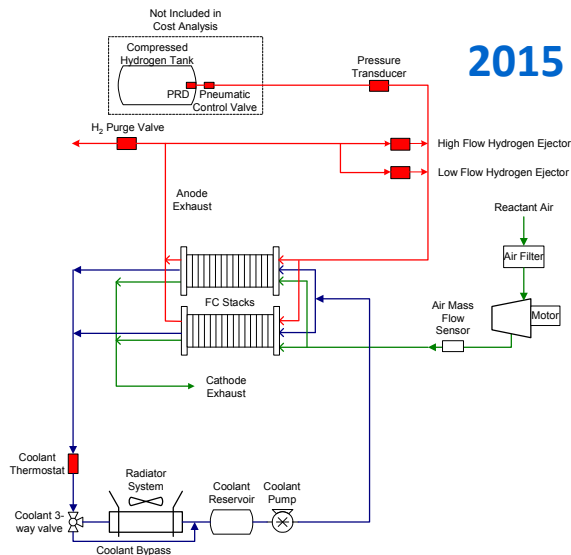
Not Included in Cost Analysis

Compressed Hydrogen Tank

PRD

Pneumatic Control Valve

Pressure Transducer

2015

$H_2$ Purge Valve

High Flow Hydrogen Ejector

Low Flow Hydrogen Ejector

Anode Exhaust

Reactant Air

Air Filter

FC Stacks

Motor

Air Mass Flow Sensor

Cathode Exhaust

Coolant Thermostat

Radiator System

Coolant Reservoir

Coolant Pump

Coolant 3-way valve

Coolant Bypass